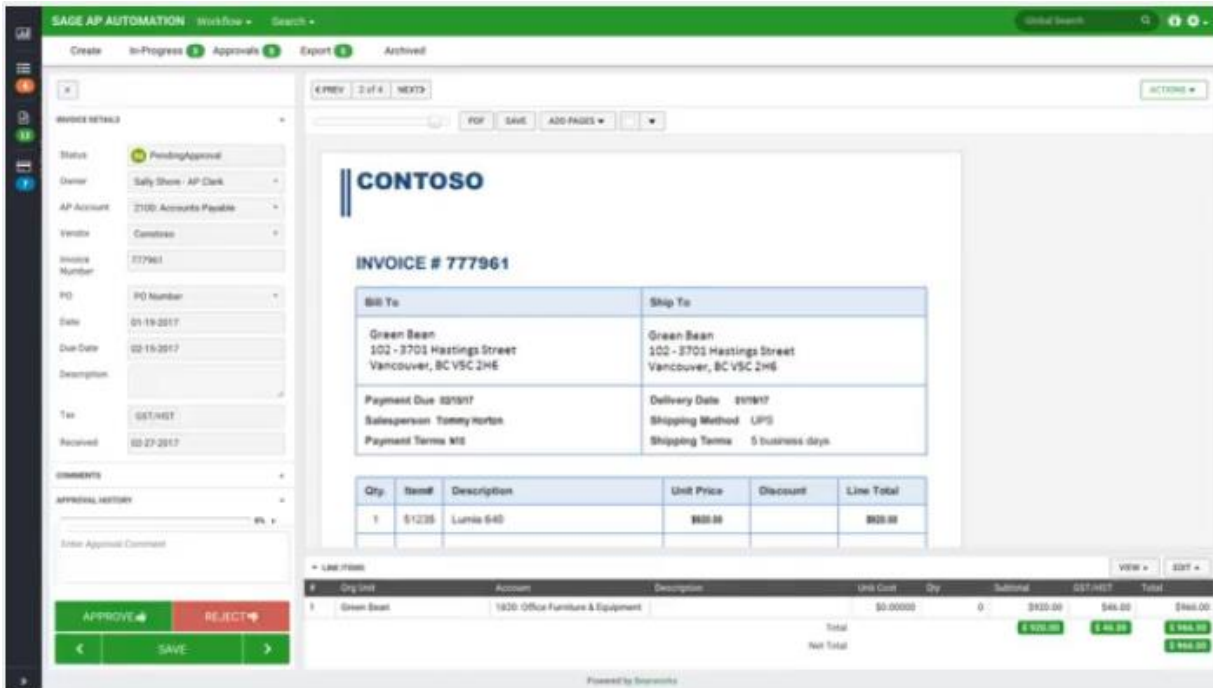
SAGE AP AUTOMATION Workflow ▾ Search ▾

Global Search

Create In-Progress 5 Approvals 5 Export 5 Archived

×

INVOICE DETAILS

Status PendingApproval
Owner Sally Shore - AP Clerk
AP Account 2100: Accounts Payable
Vendor Contoso
Invoice Number 777961
PO PO Number
Date 01-19-2017
Due Date 02-19-2017
Description
Tax GST/HST
Received 02-27-2017

COMMENTS

APPROVAL HISTORY

Enter Approval Comment

APPROVE REJECT

< SAVE >

‹PREV 2 of 4 NEXT›

PDF SAVE ADD PAGES ▾

ACTIONS ▾

CONTOSO

INVOICE # 777961

| Bill To | Ship To |
|---|---|
| Green Bean<br>102 - 3701 Hastings Street<br>Vancouver, BC V5C 2H6 | Green Bean<br>102 - 3701 Hastings Street<br>Vancouver, BC V5C 2H6 |
| Payment Due 02/19/17<br>Salesperson Tommy Horton<br>Payment Terms N/30 | Delivery Date 01/19/17<br>Shipping Method UPS<br>Shipping Terms 5 business days |

| Qty. | Item# | Description | Unit Price | Discount | Line Total |
|---|---|---|---|---|---|
| 1 | 51235 | Lumia 640 | $920.00 | | $920.00 |

LINE ITEMS

VIEW ▾ EDIT ▾

| # | Org Unit | Account | Description | Unit Cost | Qty | Subtotal | GST/HST | Total |
|---|---|---|---|---|---|---|---|---|
| 1 | Green Bean | 1820: Office Furniture & Equipment | | $0.00000 | 0 | $920.00 | $46.00 | $966.00 |
| | | | | Total | | $920.00 | $46.00 | $966.00 |
| | | | | Net Total | | | | $966.00 |

Powered by Beanworks